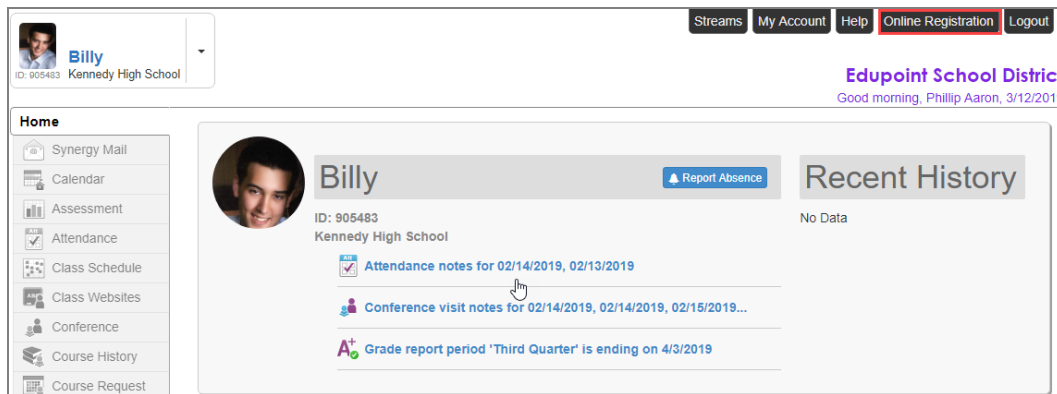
Billy
ID: 905483 Kennedy High School

Streams My Account Help Online Registration Logout

Edupoint School Distric
Good morning, Phillip Aaron, 3/12/201

Home
Synergy Mail
Calendar
Assessment
Attendance
Class Schedule
Class Websites
Conference
Course History
Course Request

Billy
Report Absence
ID: 905483
Kennedy High School

Attendance notes for 02/14/2019, 02/13/2019

Conference visit notes for 02/14/2019, 02/14/2019, 02/15/2019...

Grade report period 'Third Quarter' is ending on 4/3/2019

Recent History
No Data